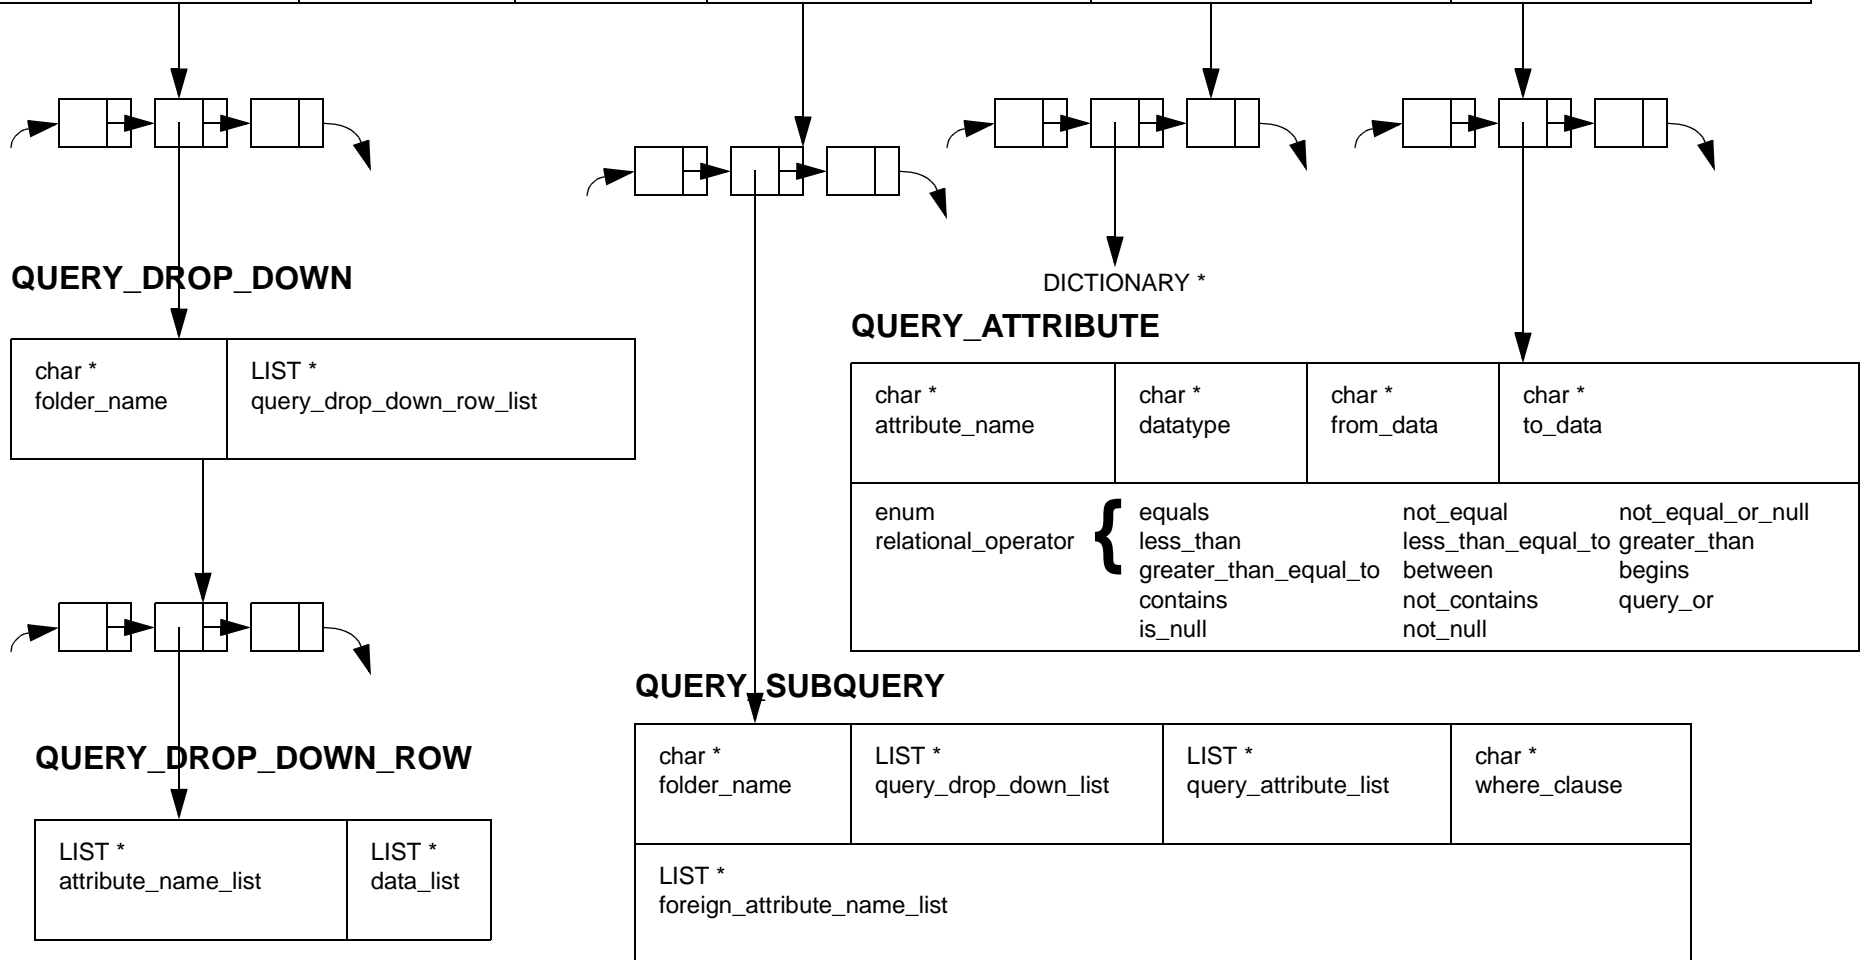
QUERY_DROP_DOWN

| char * folder_name | LIST * query_drop_down_row_list |
|---|---|

QUERY_DROP_DOWN_ROW

| LIST * attribute_name_list | LIST * data_list |
|---|---|

DICTIONARY *

QUERY_ATTRIBUTE

| char * attribute_name | char * datatype | char * from_data | char * to_data |
|---|---|---|---|

enum relational_operator { equals, not_equal, not_equal_or_null, less_than, less_than_equal_to, greater_than, greater_than_equal_to, between, begins, contains, not_contains, query_or, is_null, not_null

QUERY_SUBQUERY

| char * folder_name | LIST * query_drop_down_list | LIST * query_attribute_list | char * where_clause |
|---|---|---|---|

LIST * foreign_attribute_name_list